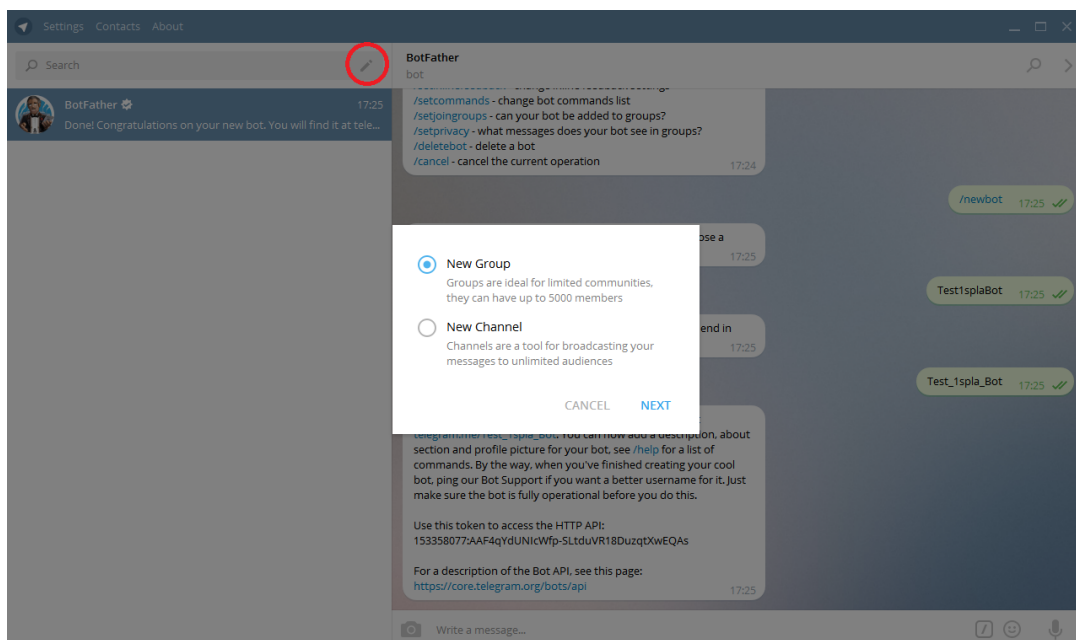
Settings Contacts About

Search

BotFather 17:25
Done! Congratulations on your new bot. You will find it at tele...

BotFather
bot

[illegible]
/setcommands - change bot commands list
/setjoingroups - can your bot be added to groups?
/setprivacy - what messages does your bot see in groups?
/deletebot - delete a bot
/cancel - cancel the current operation
17:24

/newbot 17:25

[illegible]ose a
17:25

Test1splaBot 17:25

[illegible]end in
17:25

Test_1spla_Bot 17:25

New Group
Groups are ideal for limited communities, they can have up to 5000 members

New Channel
Channels are a tool for broadcasting your messages to unlimited audiences

CANCEL NEXT

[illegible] You can now add a description, about section and profile picture for your bot, see /help for a list of commands. By the way, when you've finished creating your cool bot, ping our Bot Support if you want a better username for it. Just make sure the bot is fully operational before you do this.

Use this token to access the HTTP API:
153358077:AAF4qYdUNIcWfp-SLtduVR18DuzqtXwEQAs

For a description of the Bot API, see this page:
https://core.telegram.org/bots/api
17:25

Write a message...